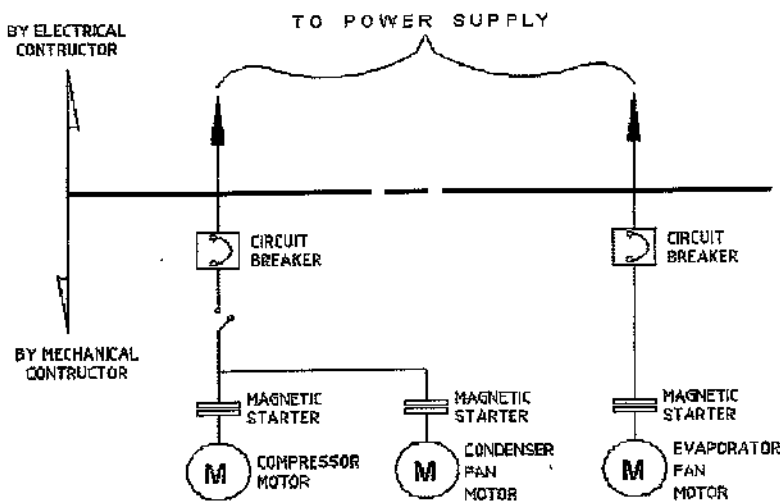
TO POWER SUPPLY

BY ELECTRICAL CONTRUCTOR

BY MECHANICAL CONTRUCTOR

CIRCUIT BREAKER

CIRCUIT BREAKER

MAGNETIC STARTER

MAGNETIC STARTER

MAGNETIC STARTER

M COMPRESSOR MOTOR

M CONDENSER FAN MOTOR

M EVAPORATOR FAN MOTOR